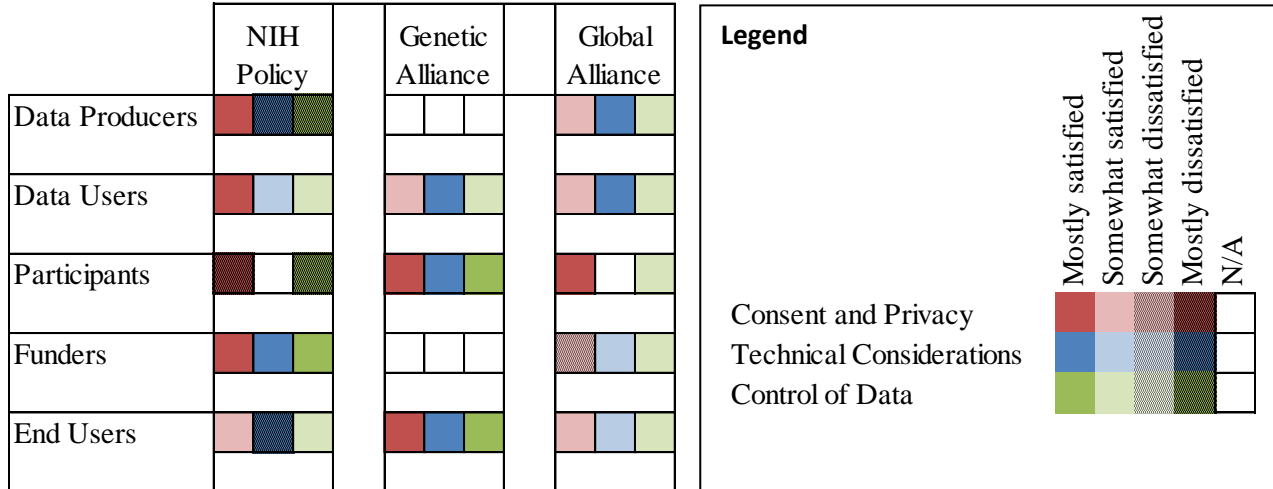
| | NIH Policy | Genetic Alliance | Global Alliance |
|---|---|---|---|
| Data Producers | | | |
| Data Users | | | |
| Participants | | | |
| Funders | | | |
| End Users | | | |

Legend

Mostly satisfied
Somewhat satisfied
Somewhat dissatisfied
Mostly dissatisfied
N/A

Consent and Privacy
Technical Considerations
Control of Data